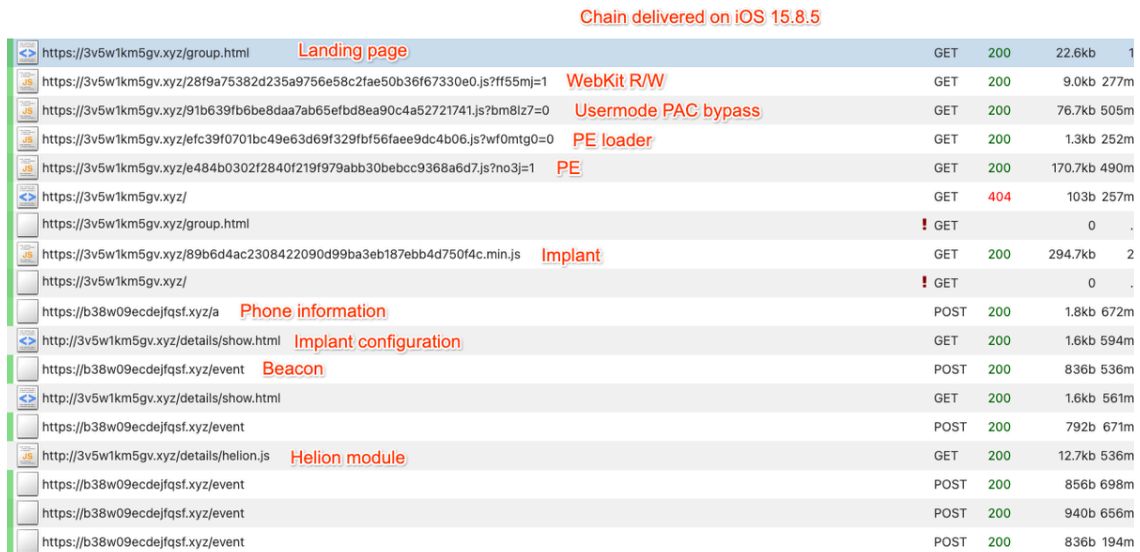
Chain delivered on iOS 15.8.5

| | | | | |
|---|---|---|---|---|
| https://3v5w1km5gv.xyz/group.html Landing page | GET | 200 | 22.6kb | 1 |
| https://3v5w1km5gv.xyz/28f9a75382d235a9756e58c2fae50b36f67330e0.js?ff55mj=1 WebKit R/W | GET | 200 | 9.0kb | 277m |
| https://3v5w1km5gv.xyz/91b639fb6be8daa7ab65efbd8ea90c4a52721741.js?bm8lz7=0 Usermode PAC bypass | GET | 200 | 76.7kb | 505m |
| https://3v5w1km5gv.xyz/efc39f0701bc49e63d69f329fbf56faee9dc4b06.js?wf0mtg0=0 PE loader | GET | 200 | 1.3kb | 252m |
| https://3v5w1km5gv.xyz/e484b0302f2840f219f979abb30bebcc9368a6d7.js?no3j=1 PE | GET | 200 | 170.7kb | 490m |
| https://3v5w1km5gv.xyz/ | GET | 404 | 103b | 257m |
| https://3v5w1km5gv.xyz/group.html | ! GET | | 0 | . |
| https://3v5w1km5gv.xyz/89b6d4ac2308422090d99ba3eb187ebb4d750f4c.min.js Implant | GET | 200 | 294.7kb | 2 |
| https://3v5w1km5gv.xyz/ | ! GET | | 0 | . |
| https://b38w09ecdejfqsf.xyz/a Phone information | POST | 200 | 1.8kb | 672m |
| http://3v5w1km5gv.xyz/details/show.html Implant configuration | GET | 200 | 1.6kb | 594m |
| https://b38w09ecdejfqsf.xyz/event Beacon | POST | 200 | 836b | 536m |
| http://3v5w1km5gv.xyz/details/show.html | GET | 200 | 1.6kb | 561m |
| https://b38w09ecdejfqsf.xyz/event | POST | 200 | 792b | 671m |
| http://3v5w1km5gv.xyz/details/helion.js Helion module | GET | 200 | 12.7kb | 536m |
| https://b38w09ecdejfqsf.xyz/event | POST | 200 | 856b | 698m |
| https://b38w09ecdejfqsf.xyz/event | POST | 200 | 940b | 656m |
| https://b38w09ecdejfqsf.xyz/event | POST | 200 | 836b | 194m |